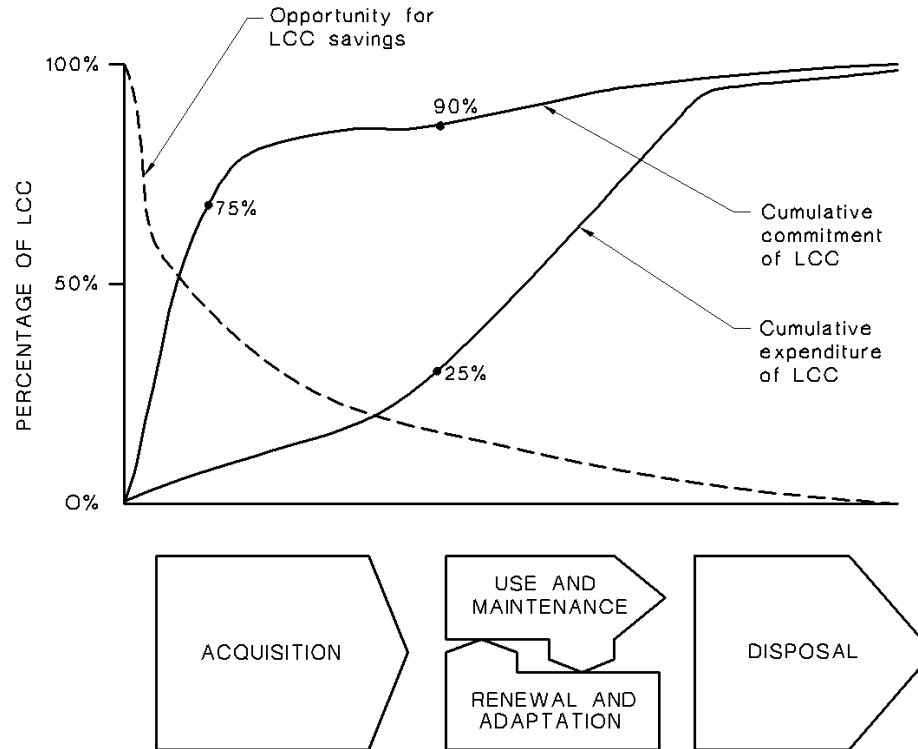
Opportunity for LCC savings

100%

90%

75%

PERCENTAGE OF LCC

50%

Cumulative commitment of LCC

Cumulative expenditure of LCC

25%

0%

ACQUISITION

USE AND MAINTENANCE

RENEWAL AND ADAPTATION

DISPOSAL